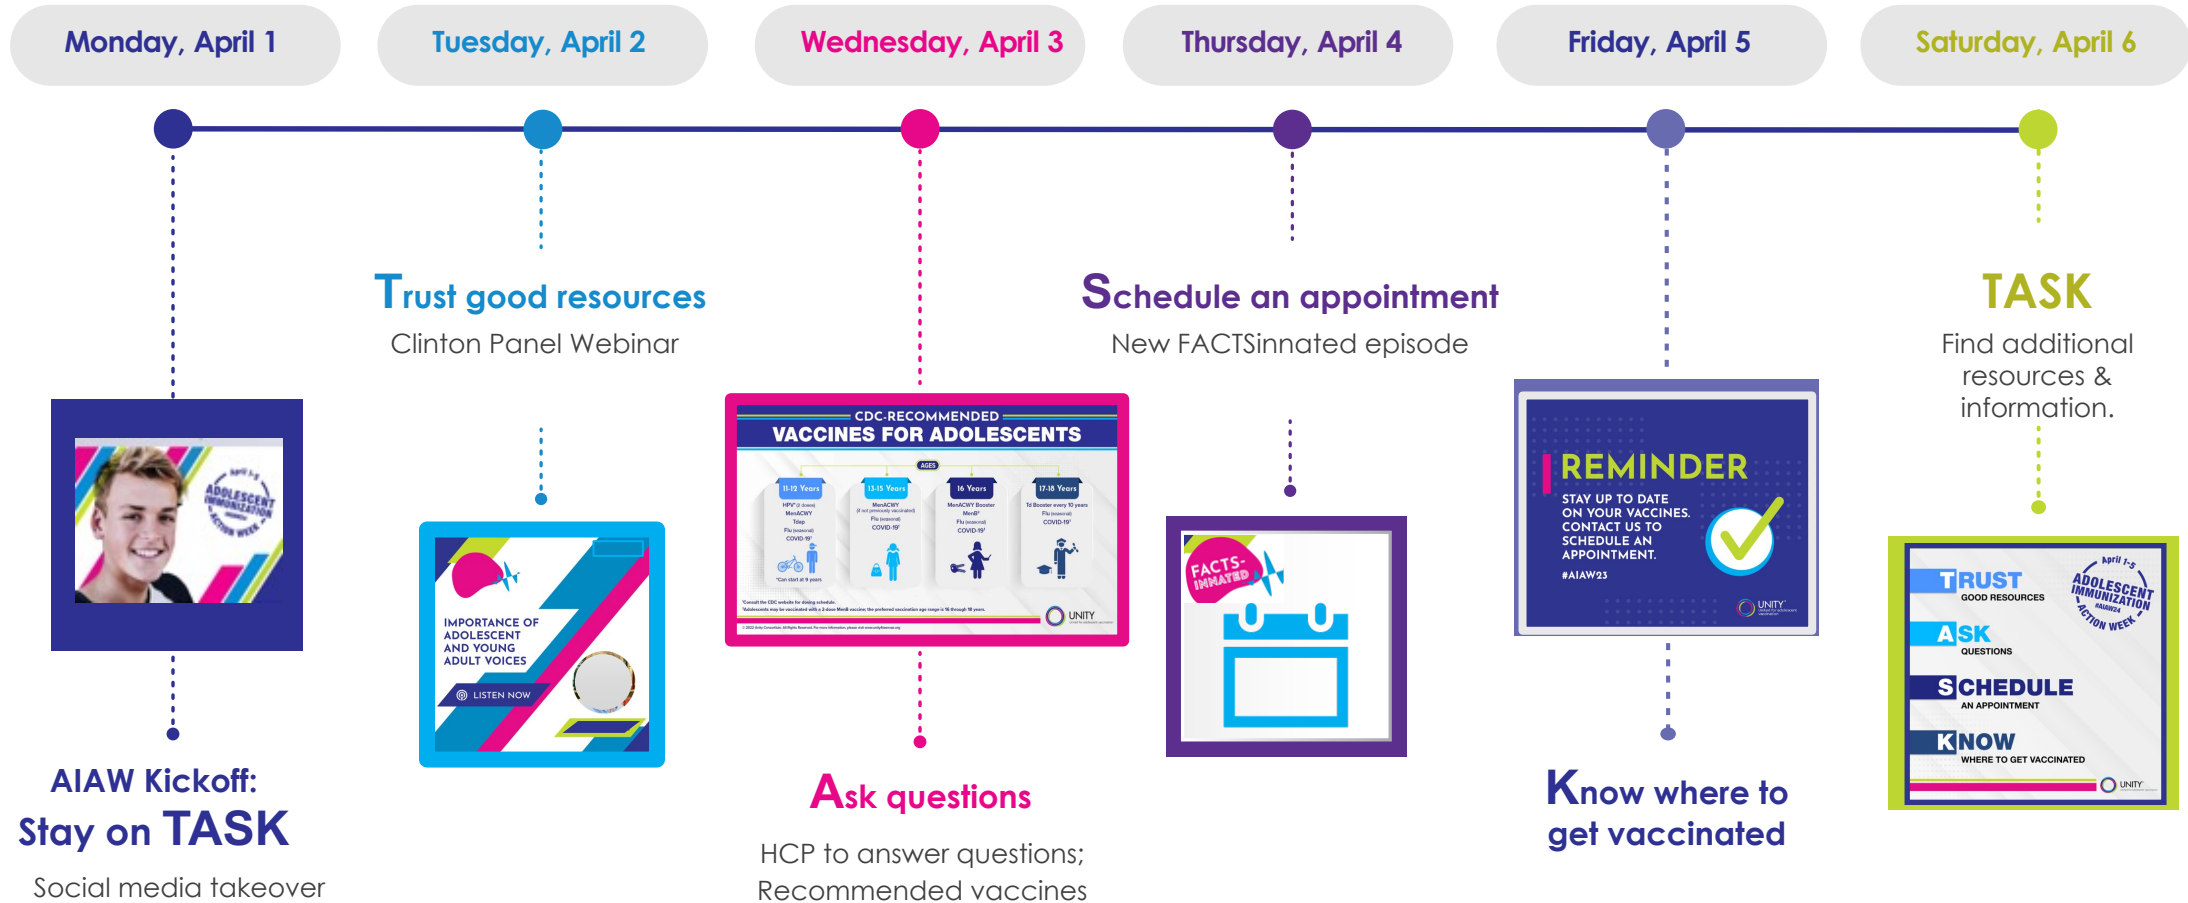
Monday, April 1

Tuesday, April 2

Wednesday, April 3

Thursday, April 4

Friday, April 5

Saturday, April 6

April 1-5
ADOLESCENT IMMUNIZATION ACTION WEEK

AIAW Kickoff:
Stay on TASK

Social media takeover

Trust good resources

Clinton Panel Webinar

IMPORTANCE OF ADOLESCENT AND YOUNG ADULT VOICES

LISTEN NOW

CDC-RECOMMENDED
VACCINES FOR ADOLESCENTS

AGES

11-12 Years

13-15 Years

16 Years

17-18 Years

UNITY

Ask questions

HCP to answer questions; Recommended vaccines

Schedule an appointment

New FACTSinnated episode

FACTS-INNATED

REMINDER

STAY UP TO DATE ON YOUR VACCINES. CONTACT US TO SCHEDULE AN APPOINTMENT.

#AIAW23

UNITY

Know where to get vaccinated

TASK

Find additional resources & information.

TRUST
GOOD RESOURCES

ASK
QUESTIONS

SCHEDULE
AN APPOINTMENT

KNOW
WHERE TO GET VACCINATED

April 1-5
ADOLESCENT IMMUNIZATION #AIAW24 ACTION WEEK

UNITY